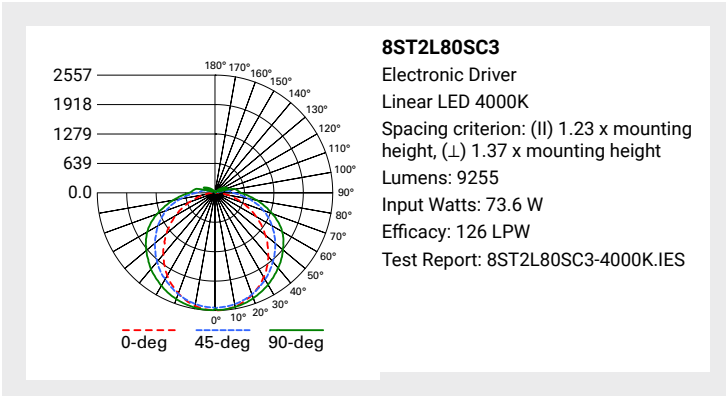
2557
1918
1279
639
0.0

180° 170° 160° 150° 140° 130° 120° 110° 100° 90° 80° 70° 60° 50° 40° 30° 20° 10° 0°

0-deg 45-deg 90-deg

8ST2L80SC3
Electronic Driver
Linear LED 4000K
Spacing criterion: (II) 1.23 x mounting height, (⊥) 1.37 x mounting height
Lumens: 9255
Input Watts: 73.6 W
Efficacy: 126 LPW
Test Report: 8ST2L80SC3-4000K.IES